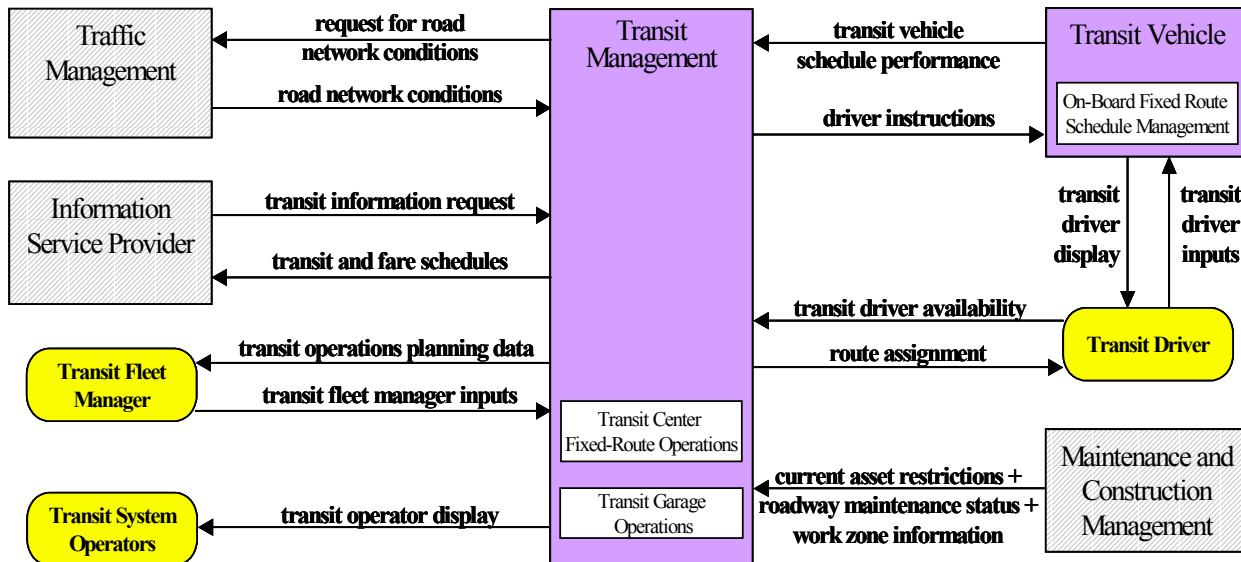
Traffic Management

request for road network conditions

road network conditions

Transit Management

transit vehicle schedule performance

Transit Vehicle

On-Board Fixed Route Schedule Management

driver instructions

Information Service Provider

transit information request

transit and fare schedules

transit driver display

transit driver inputs

transit driver availability

Transit Driver

route assignment

transit operations planning data

Transit Fleet Manager

transit fleet manager inputs

Transit Center Fixed-Route Operations

Maintenance and Construction Management

current asset restrictions + roadway maintenance status + work zone information

Transit Garage Operations

Transit System Operators

transit operator display